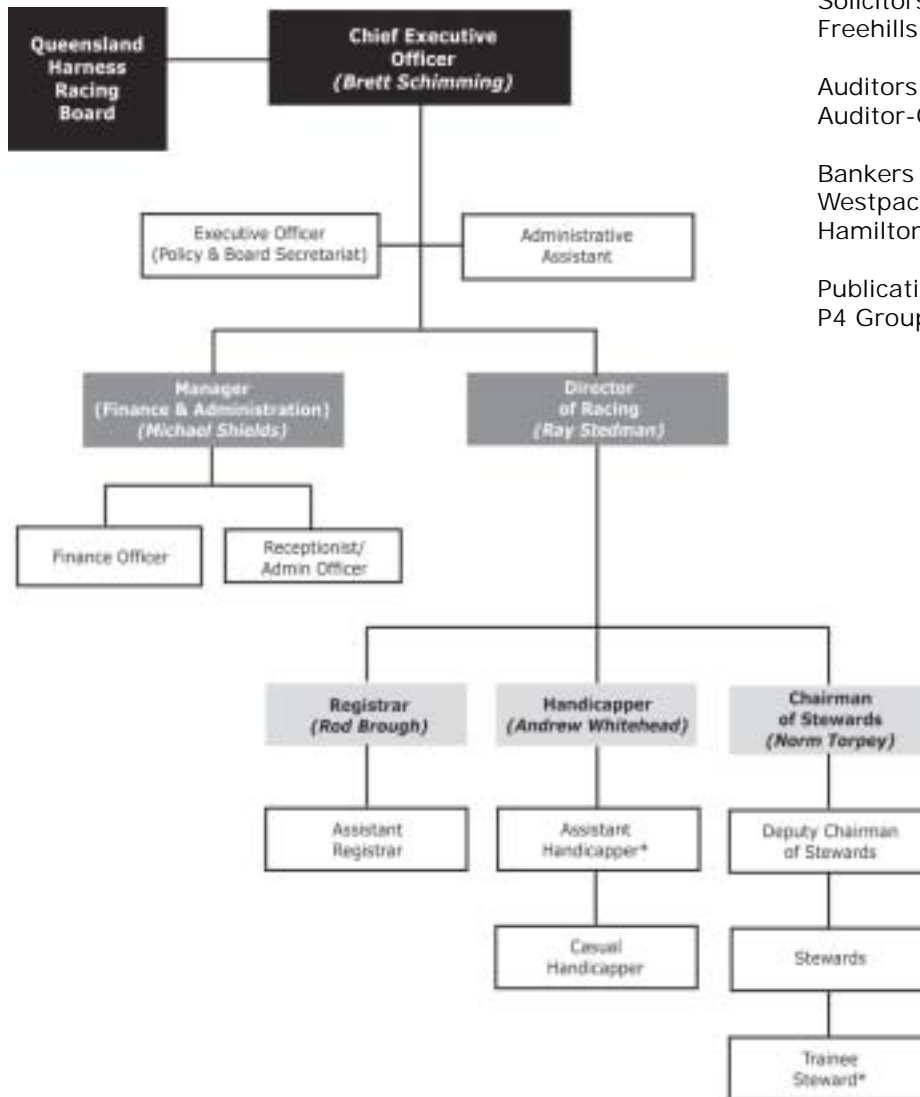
Queensland Harness Racing Board

Chief Executive Officer
(Brett Schimming)

Solicitors
Freehills

Auditors
Auditor-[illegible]

Bankers
Westpac
Hamilton

Publicati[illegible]
P4 Group

Executive Officer
(Policy & Board Secretariat)

Administrative Assistant

Manager
(Finance & Administration)
(Michael Shields)

Director of Racing
(Ray Stedman)

Finance Officer

Receptionist/
Admin Officer

Registrar
(Rod Brough)

Handicapper
(Andrew Whitehead)

Chairman of Stewards
(Norm Torpey)

Assistant Registrar

Assistant Handicapper*

Deputy Chairman of Stewards

Casual Handicapper

Stewards

Trainee Steward*